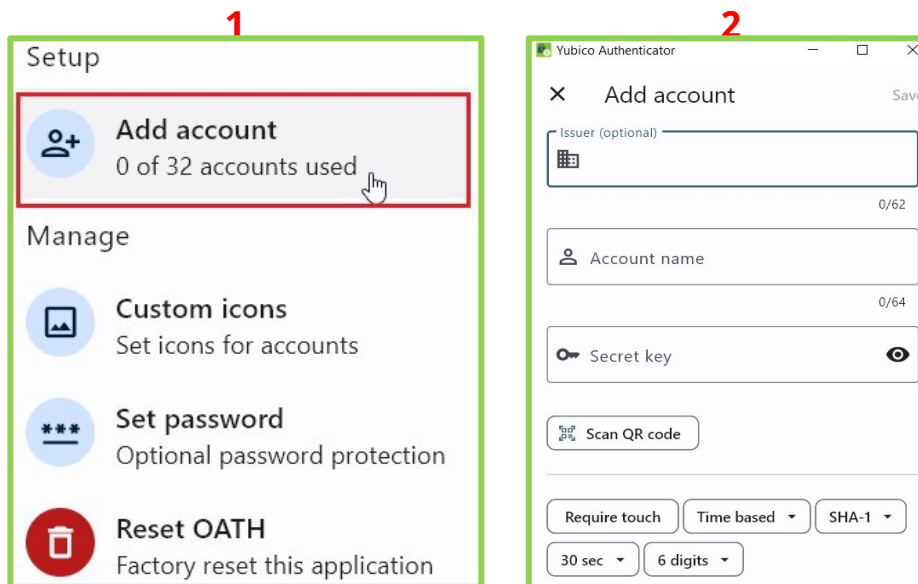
1

Setup

Add account
0 of 32 accounts used

Manage

Custom icons
Set icons for accounts

***
Set password
Optional password protection

Reset OATH
Factory reset this application

2

Yubico Authenticator

Add account

Save

Issuer (optional)

0/62

Account name

0/64

Secret key

Scan QR code

Require touch
Time based
SHA-1
30 sec
6 digits